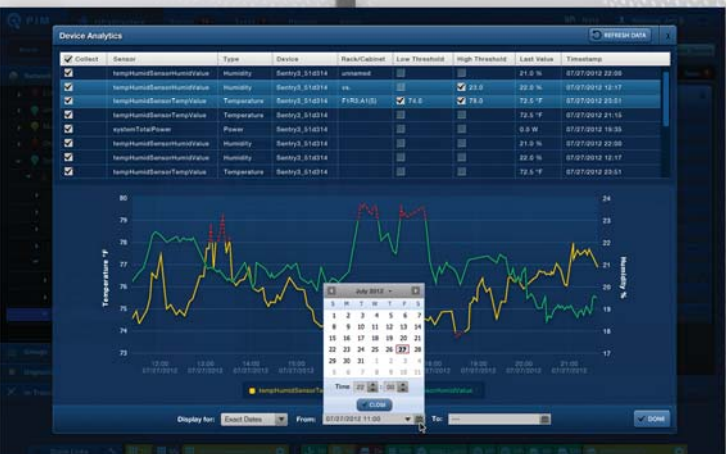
Device Analytics

REFRESH DATA

| Collect | Sensor | Type | Device | Rack/Cabinet | Low Threshold | High Threshold | Last Value | Timestamp |
|---|---|---|---|---|---|---|---|---|
| ✓ | tempHumidSensorHumidValue | Humidity | Sentry3_51d314 | unnamed | | | 21.0 % | 07/27/2012 22:09 |
| ✓ | tempHumidSensorHumidValue | Humidity | Sentry3_51d314 | vs. | | ✓ 23.0 | 22.0 % | 07/27/2012 12:17 |
| ✓ | tempHumidSensorTempValue | Temperature | Sentry3_51d314 | F1R3:A1(S) | ✓ 74.0 | ✓ 78.0 | 72.5 °F | 07/27/2012 23:01 |
| ✓ | tempHumidSensorTempValue | Temperature | Sentry3_51d314 | | | | 72.5 °F | 07/27/2012 21:15 |
| ✓ | systemTotalPower | Power | Sentry3_51d314 | | | | 0.0 W | 07/27/2012 19:35 |
| ✓ | tempHumidSensorHumidValue | Humidity | Sentry3_51d314 | | | | 21.0 % | 07/27/2012 22:00 |
| ✓ | tempHumidSensorHumidValue | Humidity | Sentry3_51d314 | | | | 22.0 % | 07/27/2012 12:17 |
| ✓ | tempHumidSensorTempValue | Temperature | Sentry3_51d314 | | | | 72.5 °F | 07/27/2012 23:51 |

Temperature °F
80
79
78
77
76
75
74
73

Humidity %
24
23
22
21
20
19
18
17

12:00 07/27/2012
13:00 07/27/2012
14:00 07/27/2012
15:00 07/27/2012
19:00 07/27/2012
20:00 07/27/2012
21:00 07/27/2012

July 2012
| S | M | T | W | T | F | S |
|---|---|---|---|---|---|---|
| 1 | 2 | 3 | 4 | 5 | 6 | 7 |
| 8 | 9 | 10 | 11 | 12 | 13 | 14 |
| 15 | 16 | 17 | 18 | 19 | 20 | 21 |
| 22 | 23 | 24 | 25 | 26 | 27 | 28 |
| 29 | 30 | 31 | 1 | 2 | 3 | 4 |
| 5 | 6 | 7 | 8 | 9 | 10 | 11 |

Time: 22 : 30
CLOSE

tempHumidSensorTe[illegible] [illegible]rHumidValue

Display for: Exact Dates From: 07/27/2012 11:00 To: ---

DONE